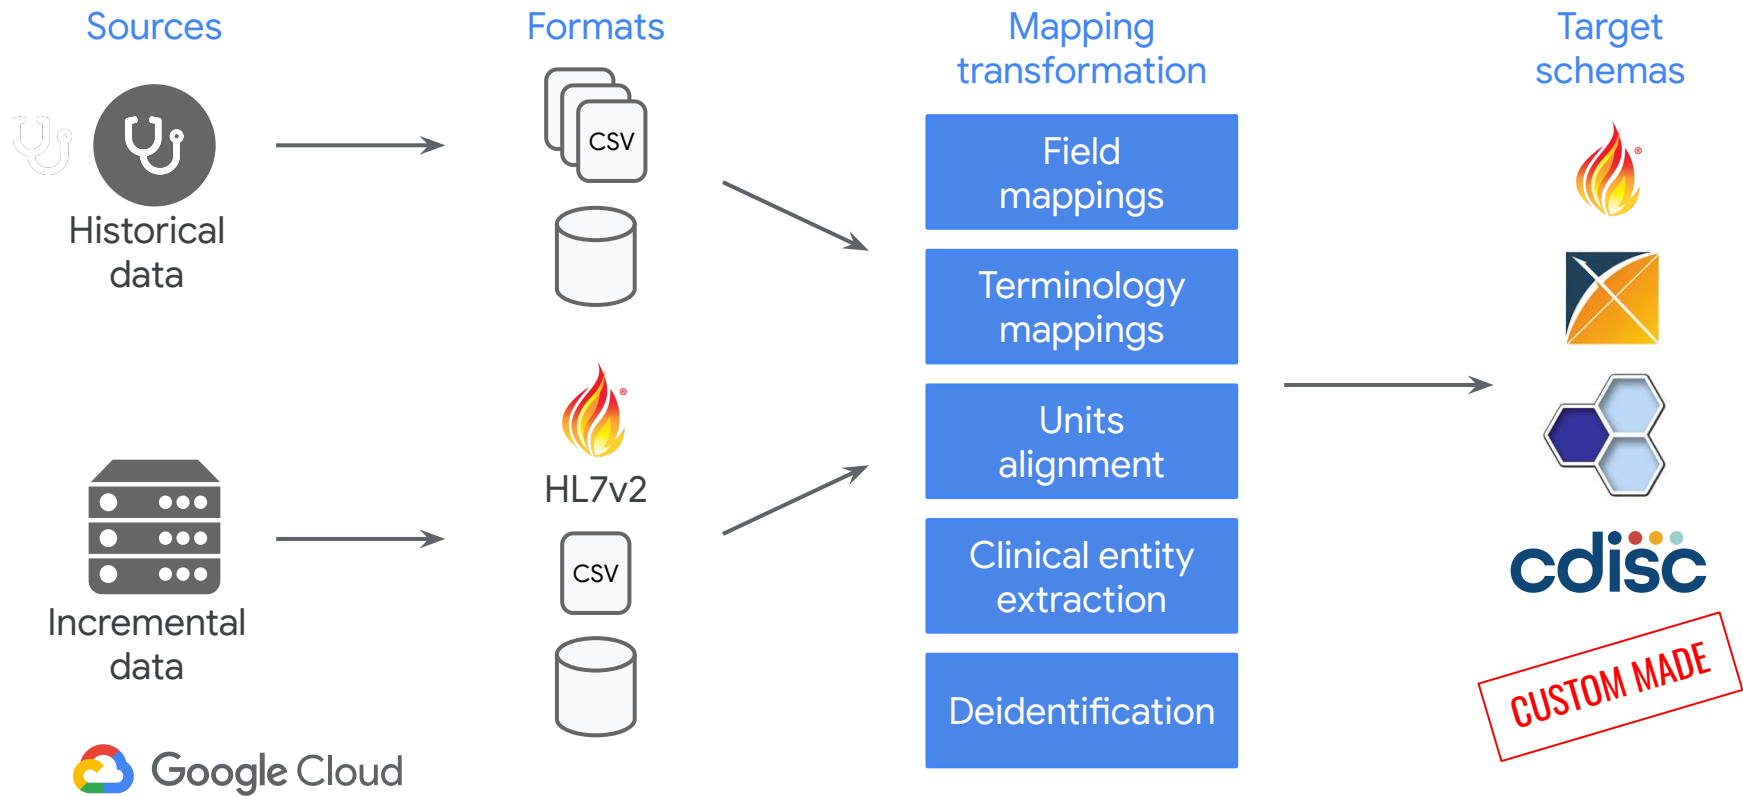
Sources

Formats

Mapping transformation

Target schemas

Historical data

CSV

Field mappings

Terminology mappings

Units alignment

Clinical entity extraction

Deidentification

HL7v2

CSV

Incremental data

cdisc

CUSTOM MADE

Google Cloud